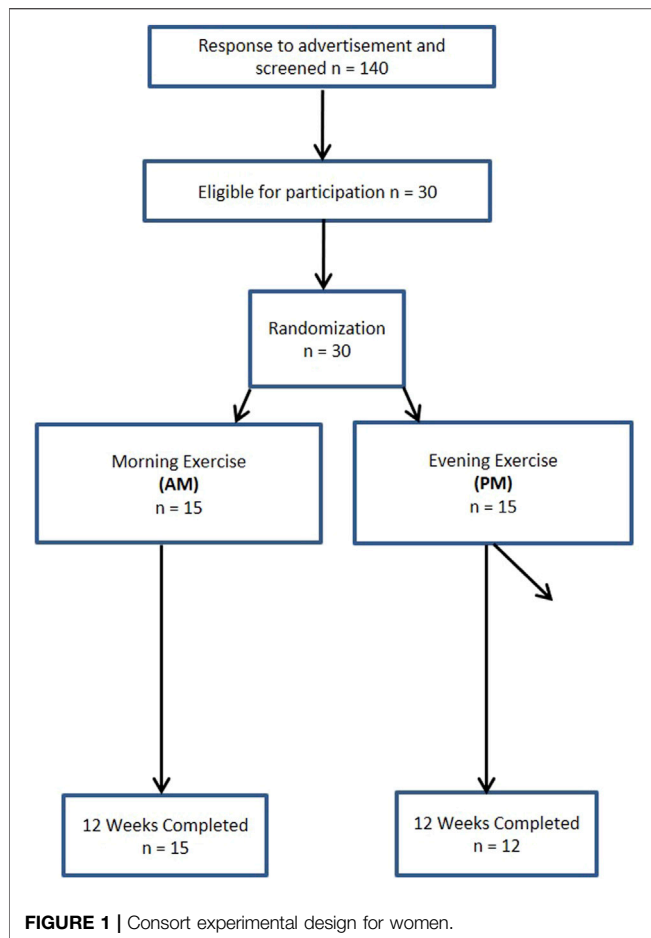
Response to advertisement and screened n = 140

Eligible for participation n = 30

Randomization
n = 30

Morning Exercise
(AM)
n = 15

Evening Exercise
(PM)
n = 15

12 Weeks Completed
n = 15

12 Weeks Completed
n = 12

FIGURE 1 | Consort experimental design for women.